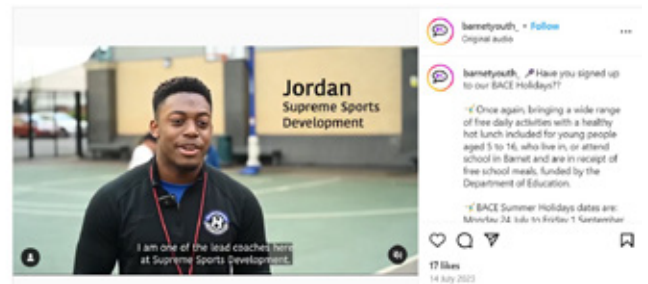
Jordan
Supreme Sports Development

I am one of the lead coaches here at Supreme Sports Development.

barnetyouth_ • Follow
Original audio

barnetyouth_ 📌 Have you signed up to our BACE Holidays??

✔️ Once again, bringing a wide range of free daily activities with a healthy hot lunch included for young people aged 5 to 16, who live in, or attend school in Barnet and are in receipt of free school meals, funded by the Department of Education.

✔️ BACE Summer Holidays dates are: Monday 24 July to Friday 1 September

17 likes
14 July 2023